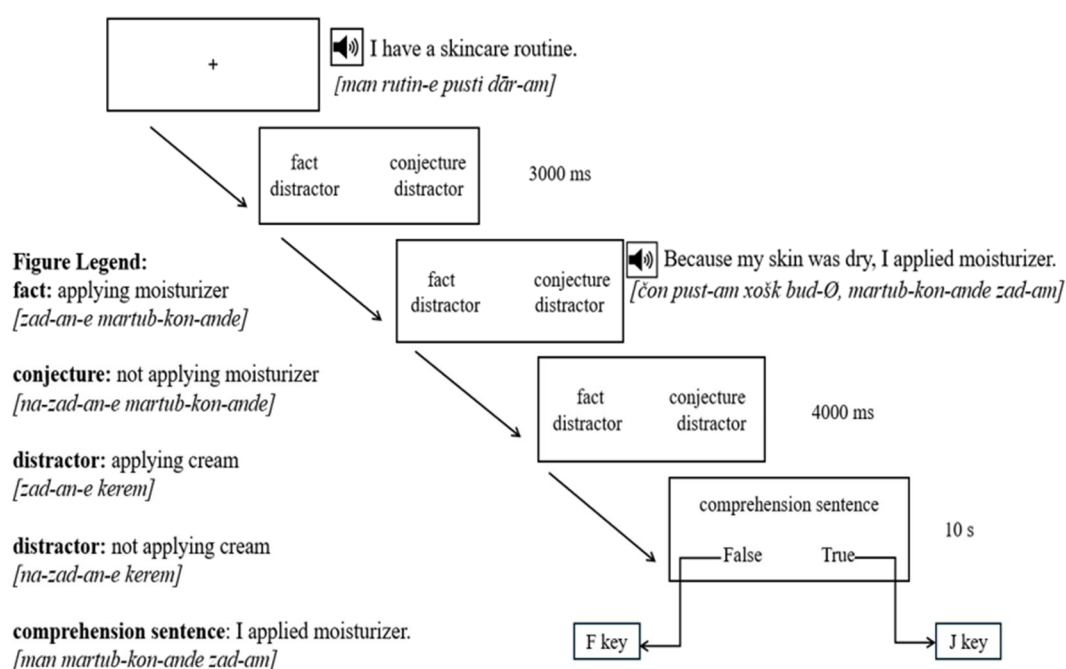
+

I have a skincare routine.
[man rutin-e pusti dār-am]

fact distractor

conjecture distractor

3000 ms

Figure Legend:
fact: applying moisturizer
[zad-an-e martub-kon-ande]

conjecture: not applying moisturizer
[na-zad-an-e martub-kon-ande]

distractor: applying cream
[zad-an-e kerem]

distractor: not applying cream
[na-zad-an-e kerem]

comprehension sentence: I applied moisturizer.
[man martub-kon-ande zad-am]

fact distractor

conjecture distractor

Because my skin was dry, I applied moisturizer.
[čon pust-am xošk bud-Ø, martub-kon-ande zad-am]

fact distractor

conjecture distractor

4000 ms

comprehension sentence

False

True

10 s

F key

J key